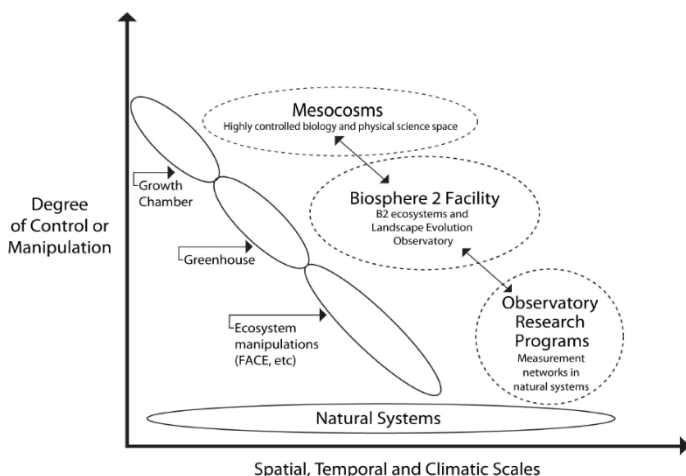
Degree of Control or Manipulation

Mesocosms
Highly controlled biology and physical science space

Growth Chamber

Biosphere 2 Facility
B2 ecosystems and Landscape Evolution Observatory

Greenhouse

Observatory Research Programs
Measurement networks in natural systems

Ecosystem manipulations (FACE, etc)

Natural Systems

Spatial, Temporal and Climatic Scales